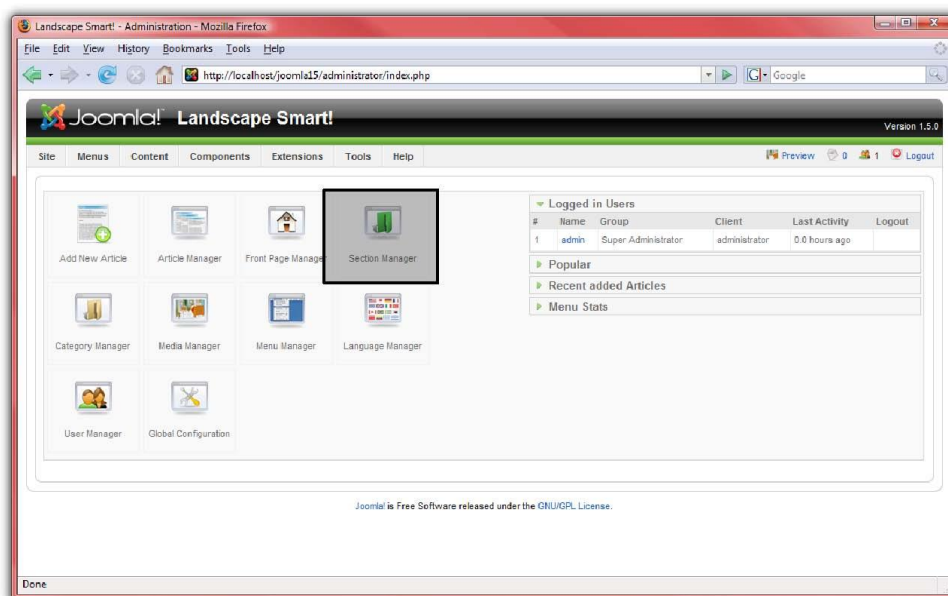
Landscape Smart! - Administration - Mozilla Firefox

File Edit View History Bookmarks Tools Help

http://localhost/joomla15/administrator/index.php

Google

Joomla! Landscape Smart!

Version 1.5.0

Site Menus Content Components Extensions Tools Help

Preview 0 1 Logout

Add New Article
Article Manager
Front Page Manage
Section Manager

Category Manager
Media Manager
Menu Manager
Language Manager

User Manager
Global Configuration

Logged in Users

| # | Name | Group | Client | Last Activity | Logout |
|---|---|---|---|---|---|
| 1 | admin | Super Administrator | administrator | 0.0 hours ago | |

Popular

Recent added Articles

Menu Stats

Joomla! is Free Software released under the GNU/GPL License.

Done